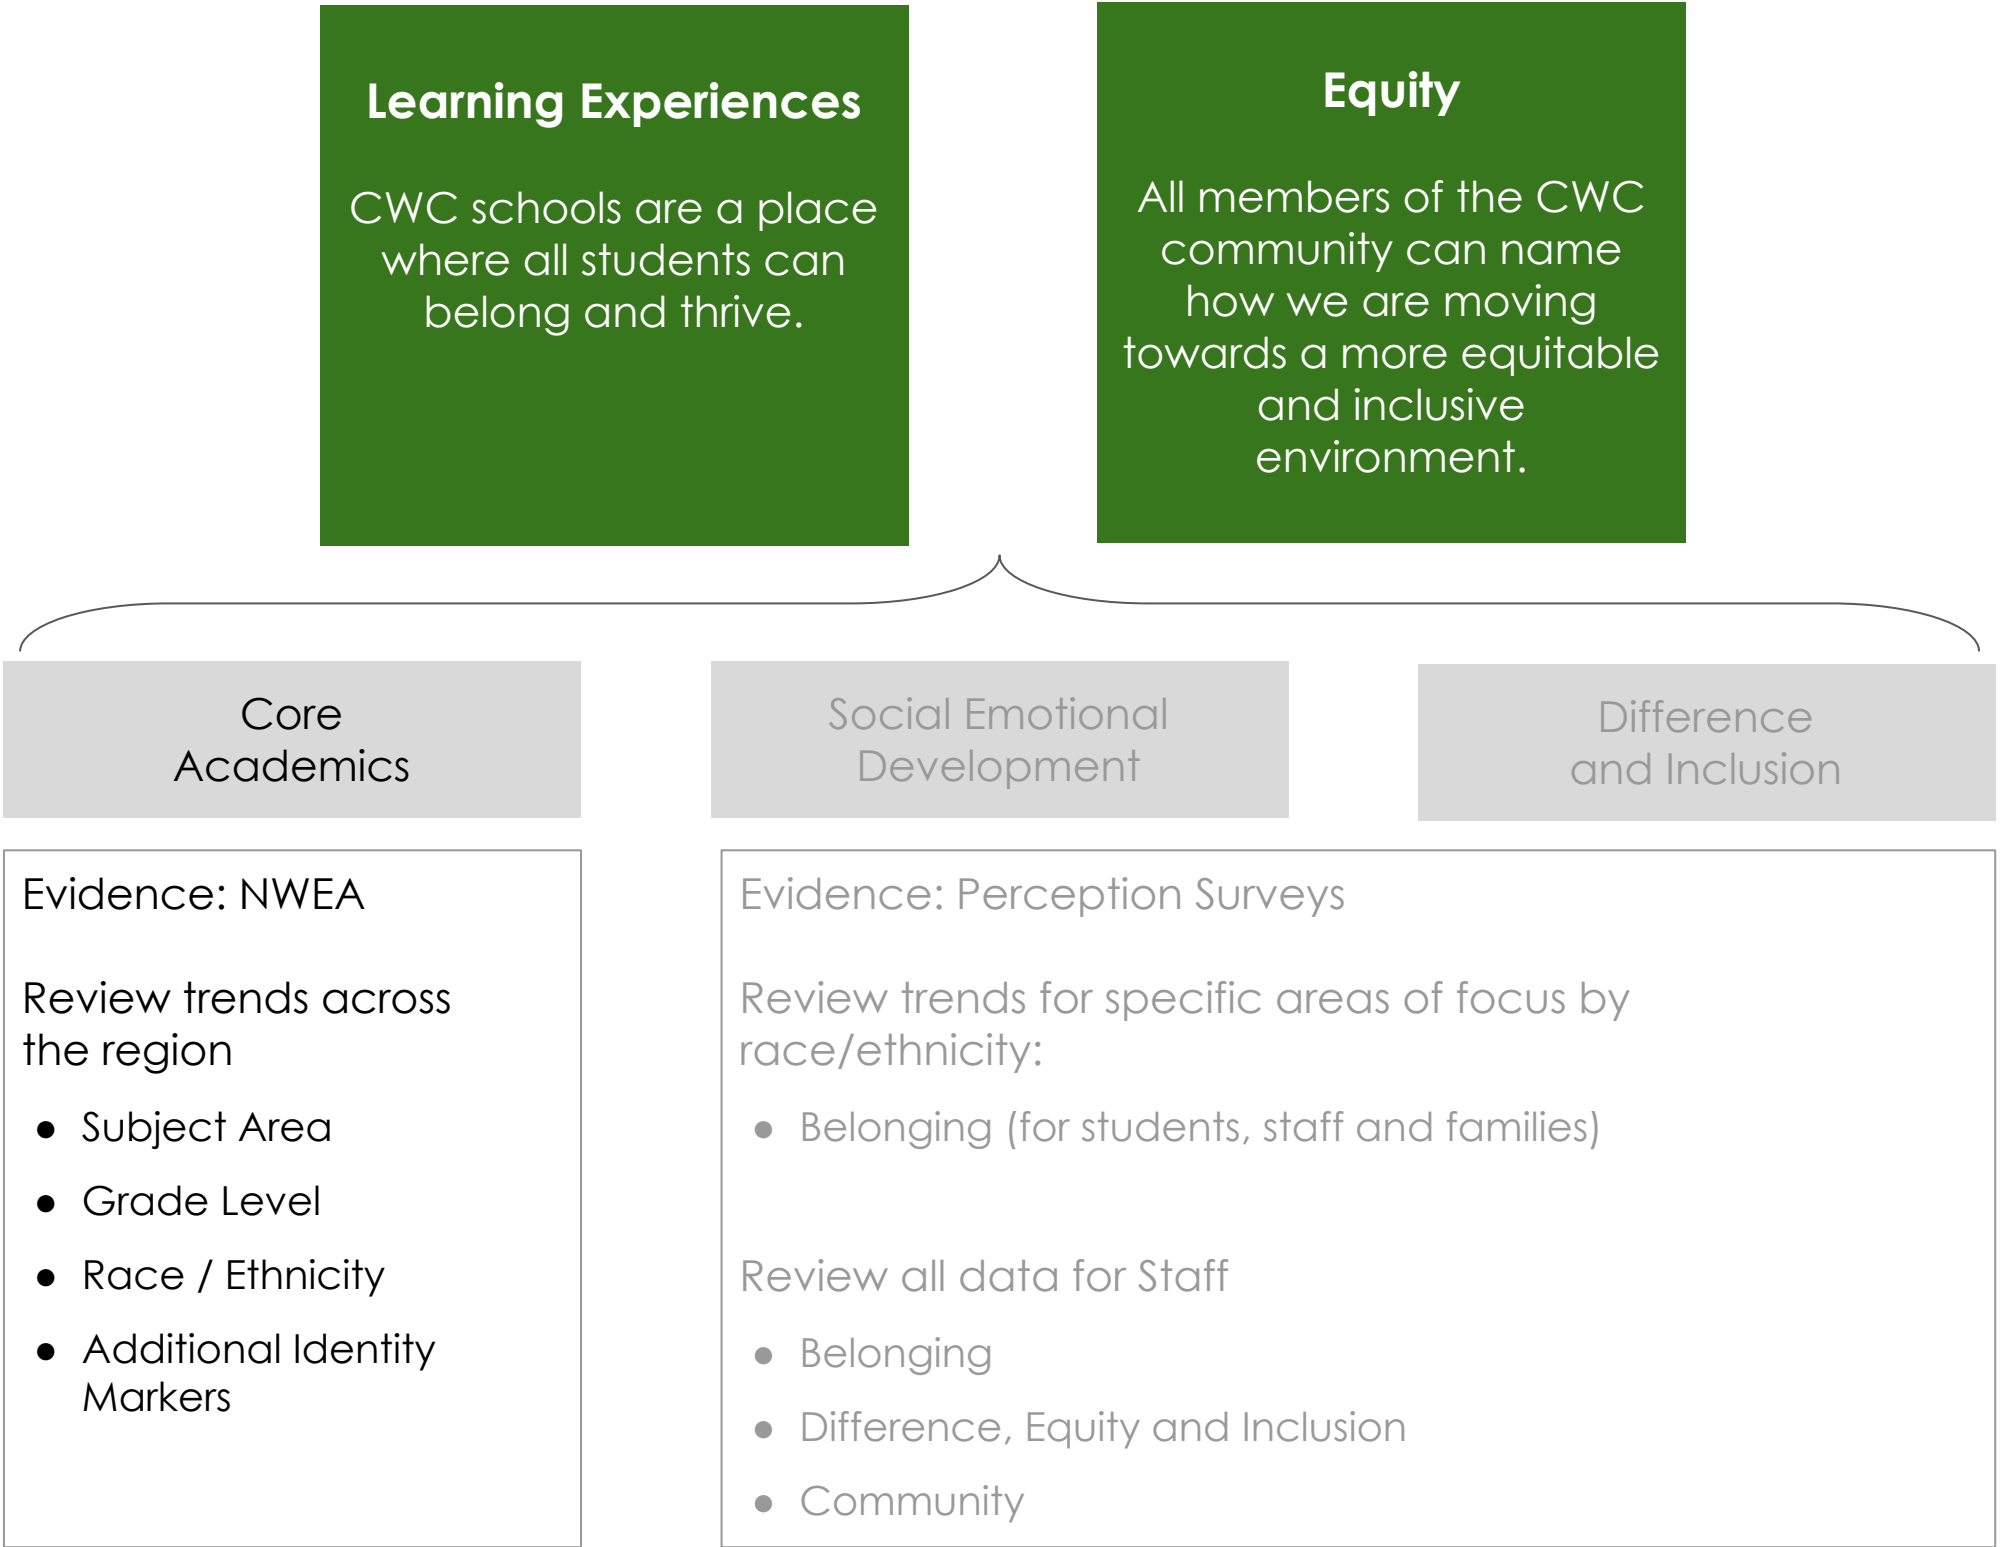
Learning Experiences

CWC schools are a place where all students can belong and thrive.

Equity

All members of the CWC community can name how we are moving towards a more equitable and inclusive environment.

Core Academics

Social Emotional Development

Difference and Inclusion

Evidence: NWEA

Review trends across the region

- Subject Area
- Grade Level
- Race / Ethnicity
- Additional Identity Markers

Evidence: Perception Surveys

Review trends for specific areas of focus by race/ethnicity:

- Belonging (for students, staff and families)

Review all data for Staff

- Belonging
- Difference, Equity and Inclusion
- Community